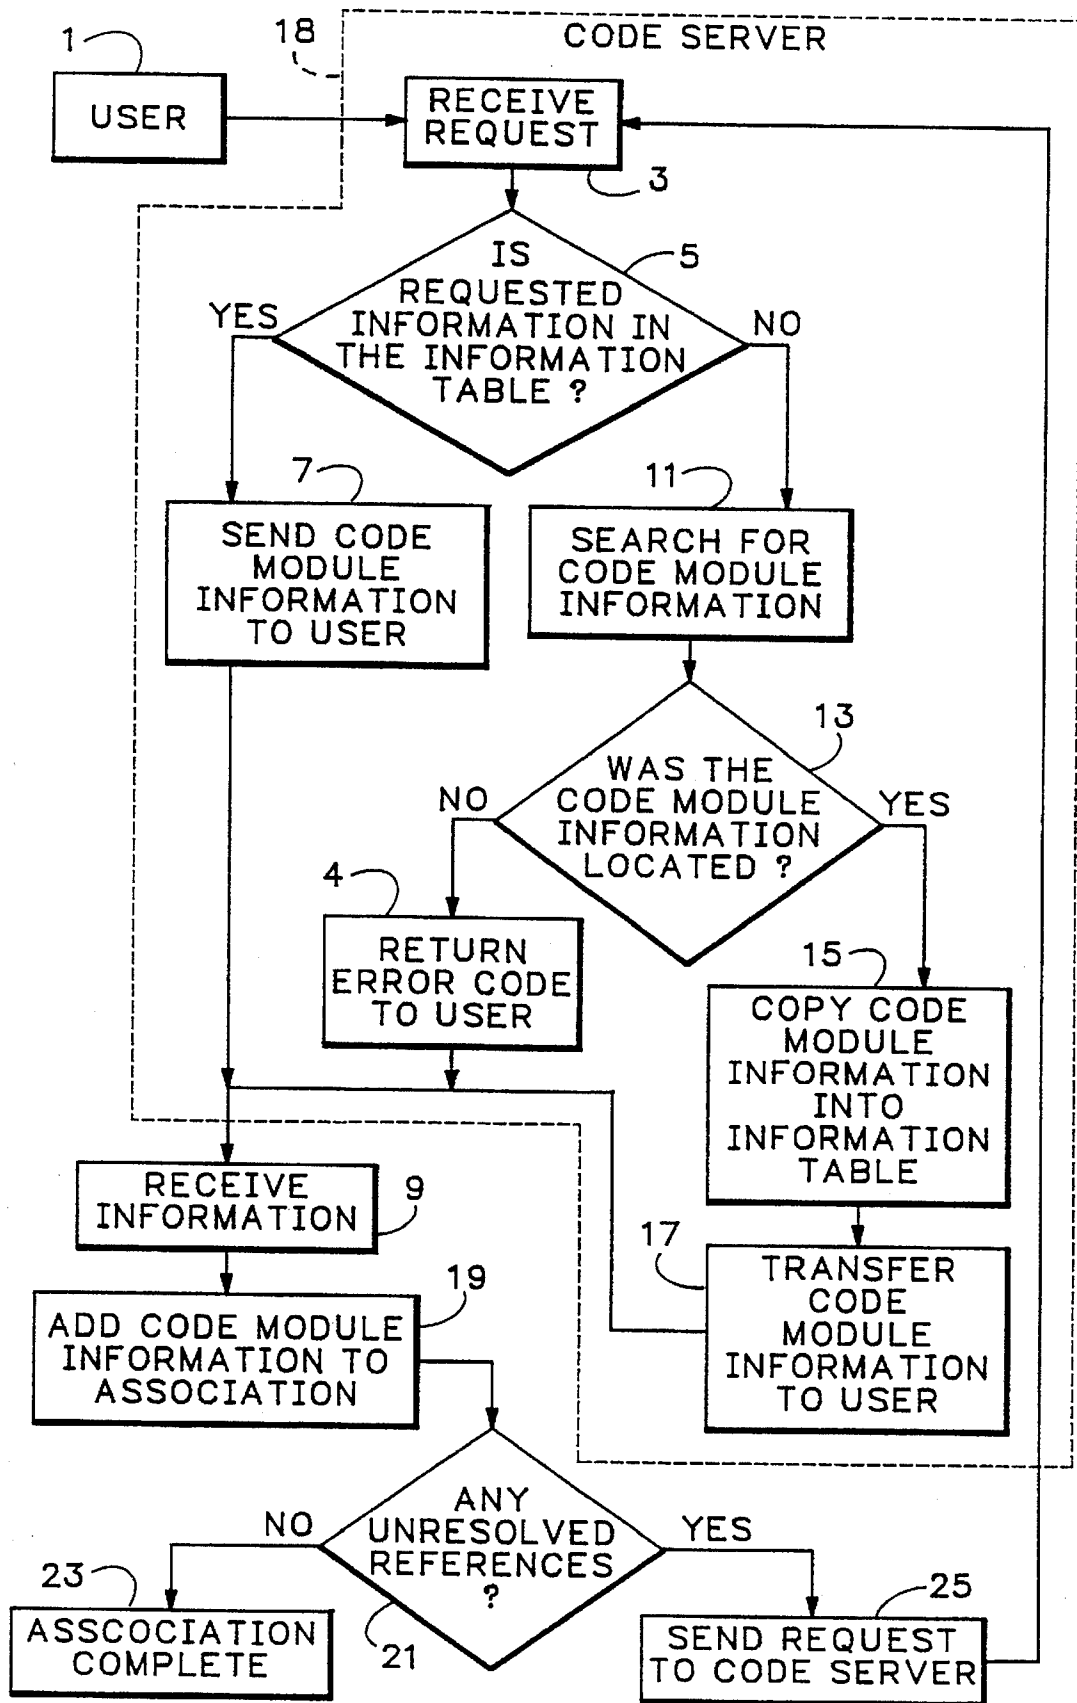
1
USER
18
CODE SERVER
RECEIVE REQUEST
3
IS REQUESTED INFORMATION IN THE INFORMATION TABLE ?
5
YES
NO
7
SEND CODE MODULE INFORMATION TO USER
11
SEARCH FOR CODE MODULE INFORMATION
13
WAS THE CODE MODULE INFORMATION LOCATED ?
NO
YES
4
RETURN ERROR CODE TO USER
15
COPY CODE MODULE INFORMATION INTO INFORMATION TABLE
RECEIVE INFORMATION
9
17
TRANSFER CODE MODULE INFORMATION TO USER
19
ADD CODE MODULE INFORMATION TO ASSOCIATION
ANY UNRESOLVED REFERENCES ?
NO
YES
23
ASSCOCIATION COMPLETE
21
25
SEND REQUEST TO CODE SERVER